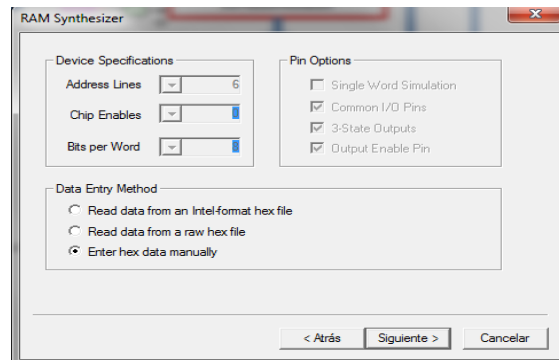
RAM Synthesizer

Device Specifications

Address Lines 6

Chip Enables 1

Bits per Word 8

Pin Options

Single Word Simulation

Common I/O Pins

3-State Outputs

Output Enable Pin

Data Entry Method

Read data from an Intel-format hex file

Read data from a raw hex file

Enter hex data manually

< Atrás Siguiente > Cancelar